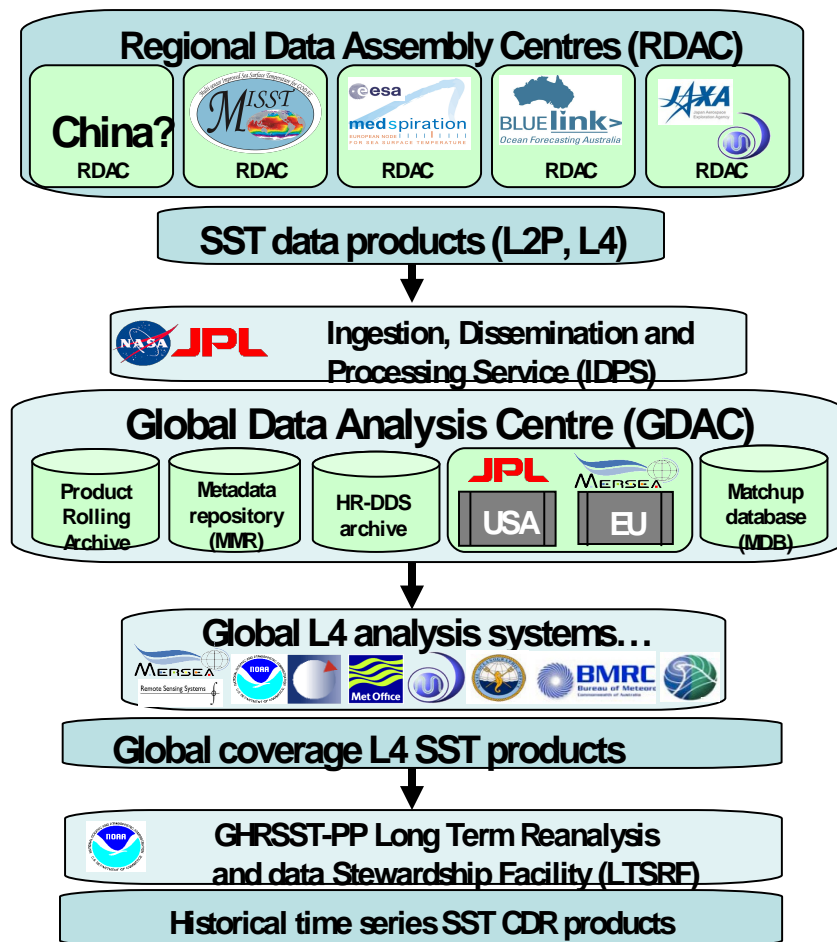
Regional Data Assembly Centres (RDAC)

China?
RDAC

MISST
RDAC

esa
medspiration
EUROPEAN NODE FOR SEA SURFACE TEMPERATURE
RDAC

BLUElink>
Ocean Forecasting Australia
RDAC

JAXA
RDAC

SST data products (L2P, L4)

NASA JPL
Ingestion, Dissemination and Processing Service (IDPS)

Global Data Analysis Centre (GDAC)

Product Rolling Archive

Metadata repository (MMR)

HR-DDS archive

JPL
USA

MERSEA
EU

Matchup database (MDB)

Global L4 analysis systems…

MERSEA
Remote Sensing Systems
NOAA
Met Office
BMRC
Bureau of Meteoro

Global coverage L4 SST products

GHRSST-PP Long Term Reanalysis and data Stewardship Facility (LTSRF)

Historical time series SST CDR products